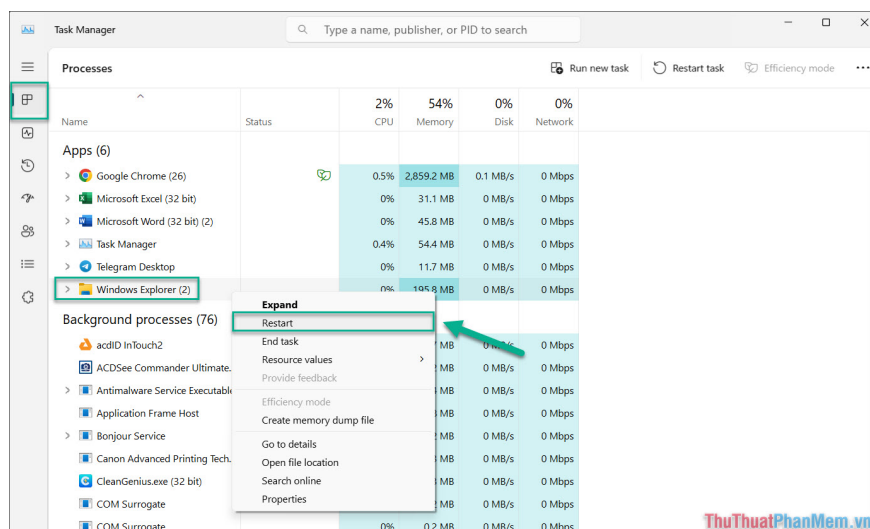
Task Manager

Type a name, publisher, or PID to search

Processes

Run new task

Restart task

Efficiency mode

| Name | Status | 2% CPU | 54% Memory | 0% Disk | 0% Network |
|---|---|---|---|---|---|
| Apps (6) | | | | | |
| Google Chrome (26) | | 0.5% | 2,859.2 MB | 0.1 MB/s | 0 Mbps |
| Microsoft Excel (32 bit) | | 0% | 31.1 MB | 0 MB/s | 0 Mbps |
| Microsoft Word (32 bit) (2) | | 0% | 45.8 MB | 0 MB/s | 0 Mbps |
| Task Manager | | 0.4% | 54.4 MB | 0 MB/s | 0 Mbps |
| Telegram Desktop | | 0% | 11.7 MB | 0 MB/s | 0 Mbps |
| Windows Explorer (2) | | 0% | 195.8 MB | 0 MB/s | 0 Mbps |
| Background processes (76) | | | | | |
| acdID InTouch2 | | | MB | 0 MB/s | 0 Mbps |
| ACDSee Commander Ultimate... | | | MB | 0 MB/s | 0 Mbps |
| Antimalware Service Executable | | | MB | 0 MB/s | 0 Mbps |
| Application Frame Host | | | MB | 0 MB/s | 0 Mbps |
| Bonjour Service | | | MB | 0 MB/s | 0 Mbps |
| Canon Advanced Printing Tech... | | | MB | 0 MB/s | 0 Mbps |
| CleanGenius.exe (32 bit) | | | MB | 0 MB/s | 0 Mbps |
| COM Surrogate | | | MB | 0 MB/s | 0 Mbps |
| COM Surrogate | | 0% | 0.2 MB | 0 MB/s | 0 Mbps |

Expand
Restart
End task
Resource values
Provide feedback
Efficiency mode
Create memory dump file
Go to details
Open file location
Search online
Properties

ThuThuatPhanMem.vn